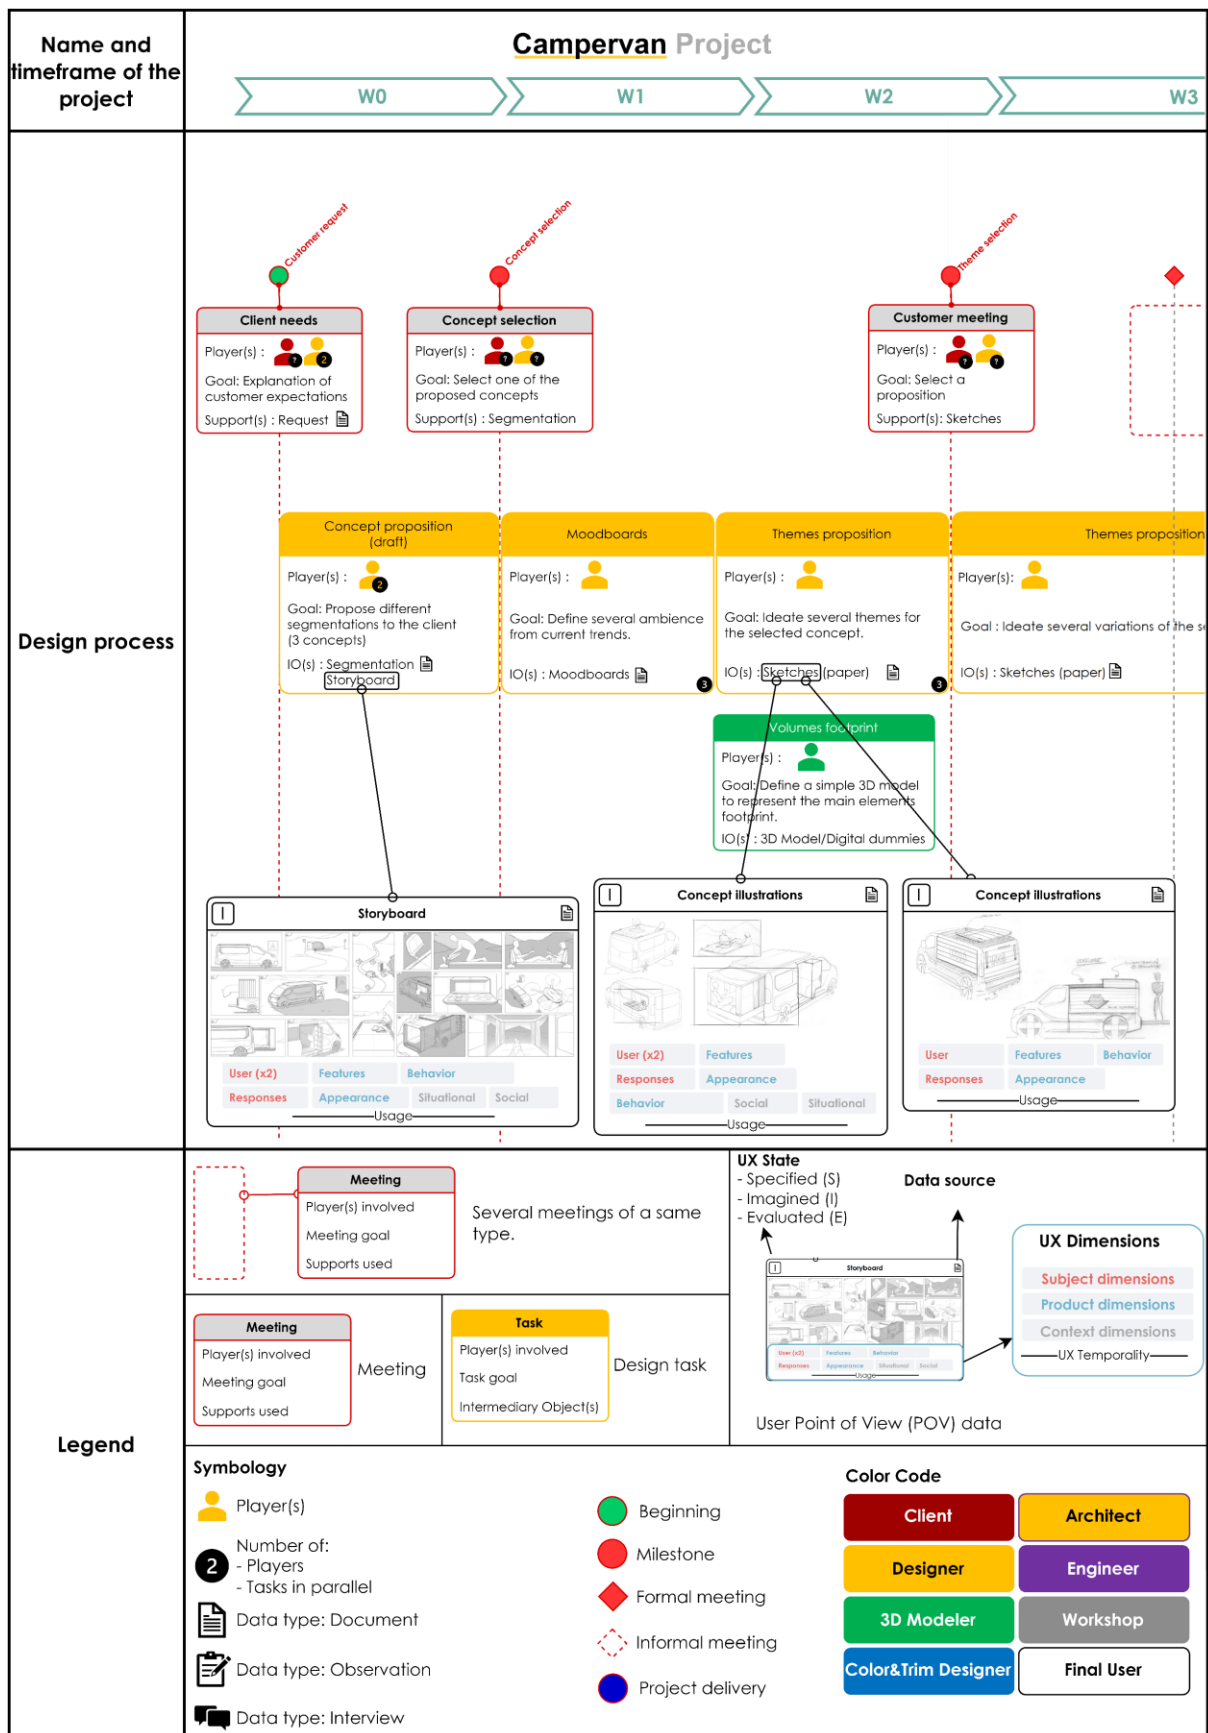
Name and timeframe of the project

Campervan Project

W0 W1 W2 W3

Design process

Customer request
Concept selection
Theme selection

Client needs
Player(s) : 2
Goal: Explanation of customer expectations
Support(s) : Request

Concept selection
Player(s) :
Goal: Select one of the proposed concepts
Support(s) : Segmentation

Customer meeting
Player(s) :
Goal: Select a proposition
Support(s): Sketches

Concept proposition (draft)
Player(s) : 2
Goal: Propose different segmentations to the client (3 concepts)
IO(s) : Segmentation
Storyboard

Moodboards
Player(s) :
Goal: Define several ambience from current trends.
IO(s) : Moodboards
3

Themes proposition
Player(s) :
Goal: Ideate several themes for the selected concept.
IO(s) : Sketches (paper)
3

Themes proposition
Player(s):
Goal : Ideate several variations of the s
IO(s) : Sketches (paper)

Volumes footprint
Player(s) :
Goal: Define a simple 3D model to represent the main elements footprint.
IO(s) : 3D Model/Digital dummies

I Storyboard
User (x2) Features Behavior
Responses Appearance Situational Social
Usage

I Concept illustrations
User (x2) Features
Responses Appearance
Behavior Social Situational
Usage

I Concept illustrations
User Features Behavior
Responses Appearance
Usage

Legend

Meeting
Player(s) involved
Meeting goal
Supports used
Several meetings of a same type.

Meeting
Player(s) involved
Meeting goal
Supports used
Meeting

Task
Player(s) involved
Task goal
Intermediary Object(s)
Design task

UX State
- Specified (S)
- Imagined (I)
- Evaluated (E)
Data source
Storyboard
UX Dimensions
Subject dimensions
Product dimensions
Context dimensions
UX Temporality
User Point of View (POV) data

Symbology
Player(s)
2 Number of:
- Players
- Tasks in parallel
Data type: Document
Data type: Observation
Data type: Interview

Beginning
Milestone
Formal meeting
Informal meeting
Project delivery

Color Code
| Client | Architect |
|---|---|
| Designer | Engineer |
| 3D Modeler | Workshop |
| Color&Trim Designer | Final User |